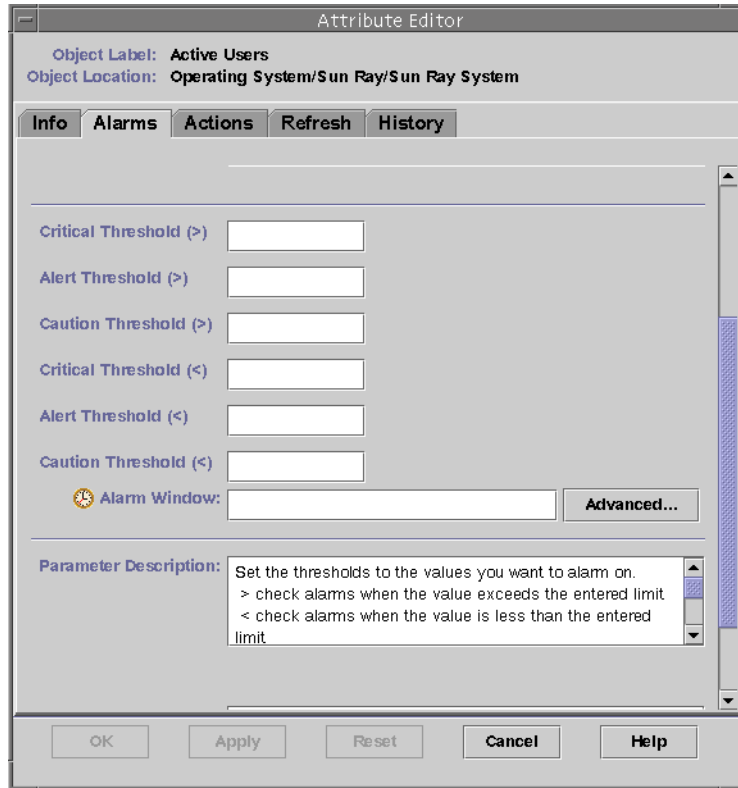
Attribute Editor

Object Label: Active Users
Object Location: Operating System/Sun Ray/Sun Ray System

Info | Alarms | Actions | Refresh | History

Critical Threshold (>)

Alert Threshold (>)

Caution Threshold (>)

Critical Threshold (<)

Alert Threshold (<)

Caution Threshold (<)

Alarm Window:

Advanced...

Parameter Description: Set the thresholds to the values you want to alarm on.
> check alarms when the value exceeds the entered limit
< check alarms when the value is less than the entered limit

OK | Apply | Reset | Cancel | Help